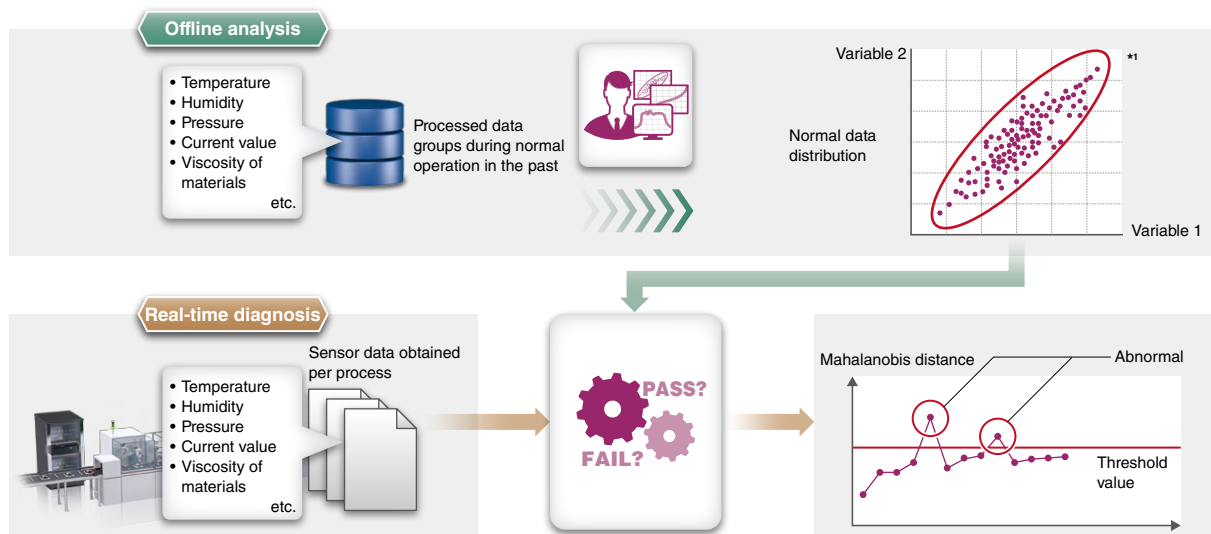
Offline analysis

• Temperature
• Humidity
• Pressure
• Current value
• Viscosity of materials
etc.

Processed data groups during normal operation in the past

Variable 2

*1

Normal data distribution

Variable 1

Real-time diagnosis

• Temperature
• Humidity
• Pressure
• Current value
• Viscosity of materials
etc.

Sensor data obtained per process

PASS?

FAIL?

Mahalanobis distance

Abnormal

Threshold value